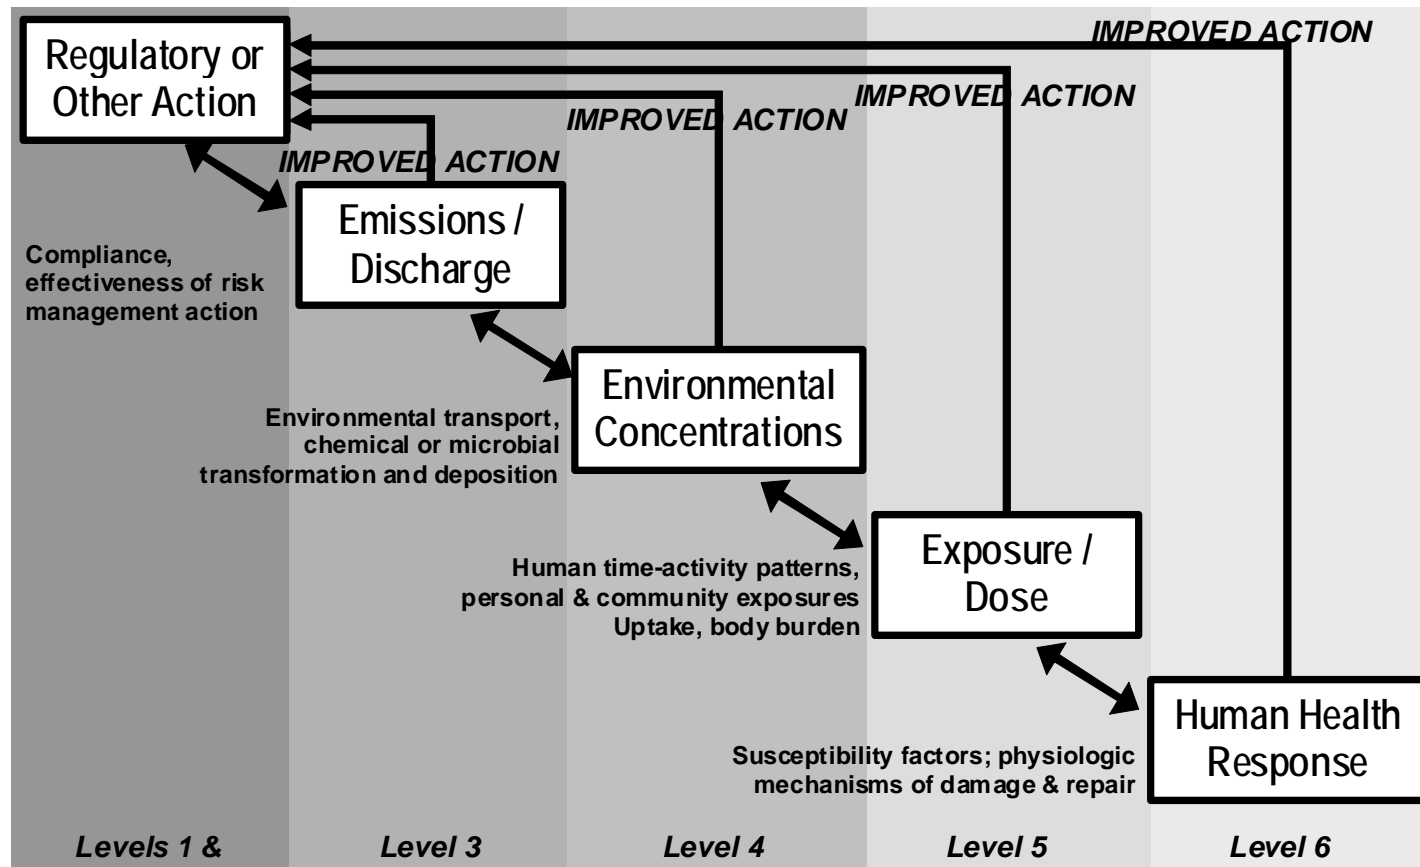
Regulatory or Other Action

IMPROVED ACTION

IMPROVED ACTION

IMPROVED ACTION

IMPROVED ACTION

Emissions / Discharge

Compliance, effectiveness of risk management action

Environmental Concentrations

Environmental transport, chemical or microbial transformation and deposition

Exposure / Dose

Human time-activity patterns, personal & community exposures Uptake, body burden

Human Health Response

Susceptibility factors; physiologic mechanisms of damage & repair

Levels 1 &

Level 3

Level 4

Level 5

Level 6